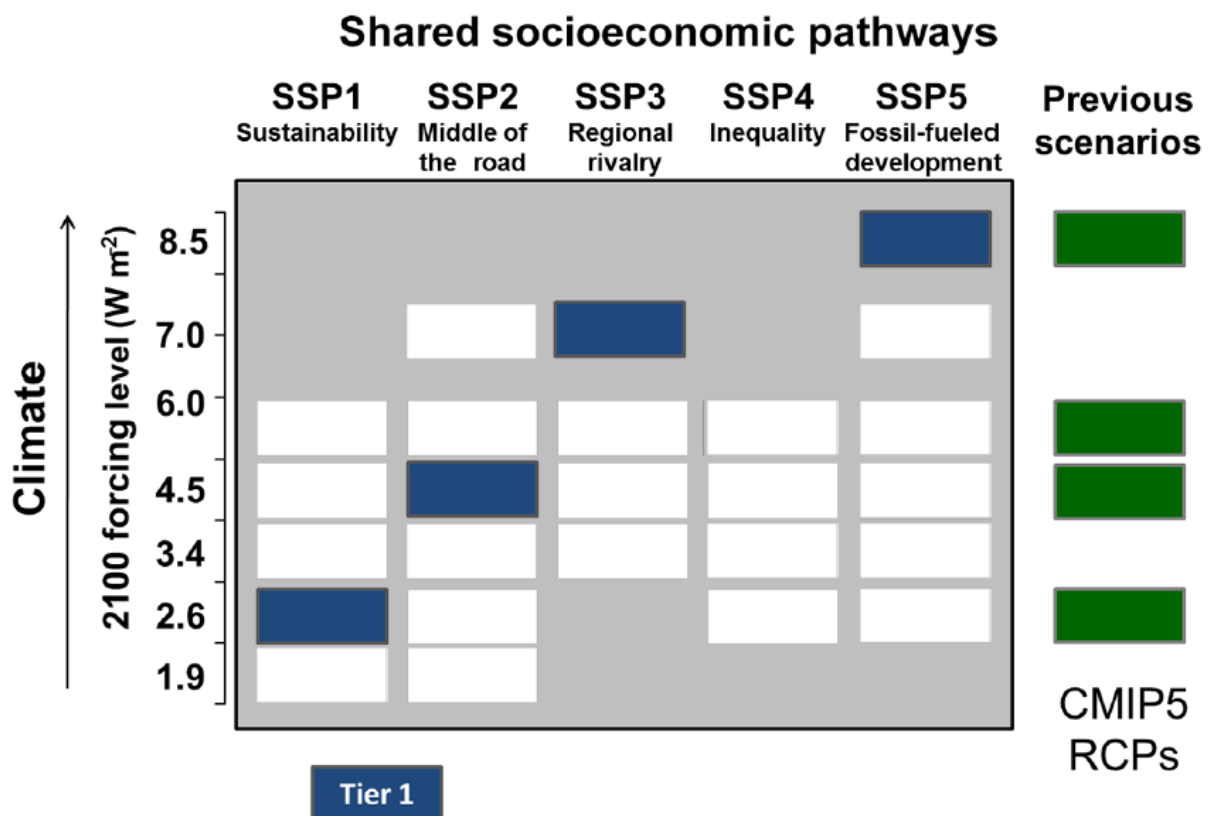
Shared socioeconomic pathways

SSP1 Sustainability

SSP2 Middle of the road

SSP3 Regional rivalry

SSP4 Inequality

SSP5 Fossil-fueled development

Previous scenarios

Climate

2100 forcing level (W m$^{-2}$)

8.5

7.0

6.0

4.5

3.4

2.6

1.9

CMIP5 RCPs

Tier 1